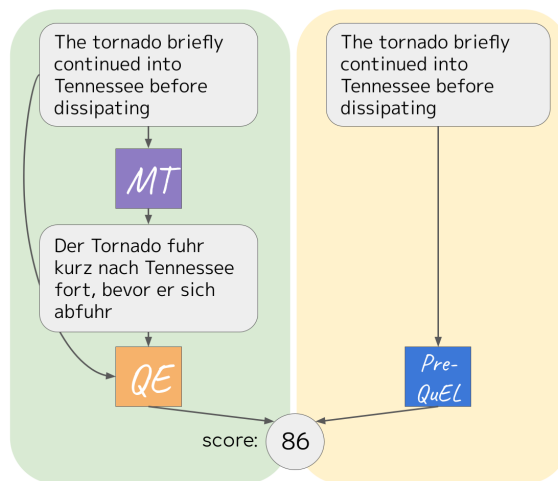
The tornado briefly continued into Tennessee before dissipating

MT

Der Tornado fuhr kurz nach Tennessee fort, bevor er sich abfuhr

QE

The tornado briefly continued into Tennessee before dissipating

Pre-QuEL

score: 86